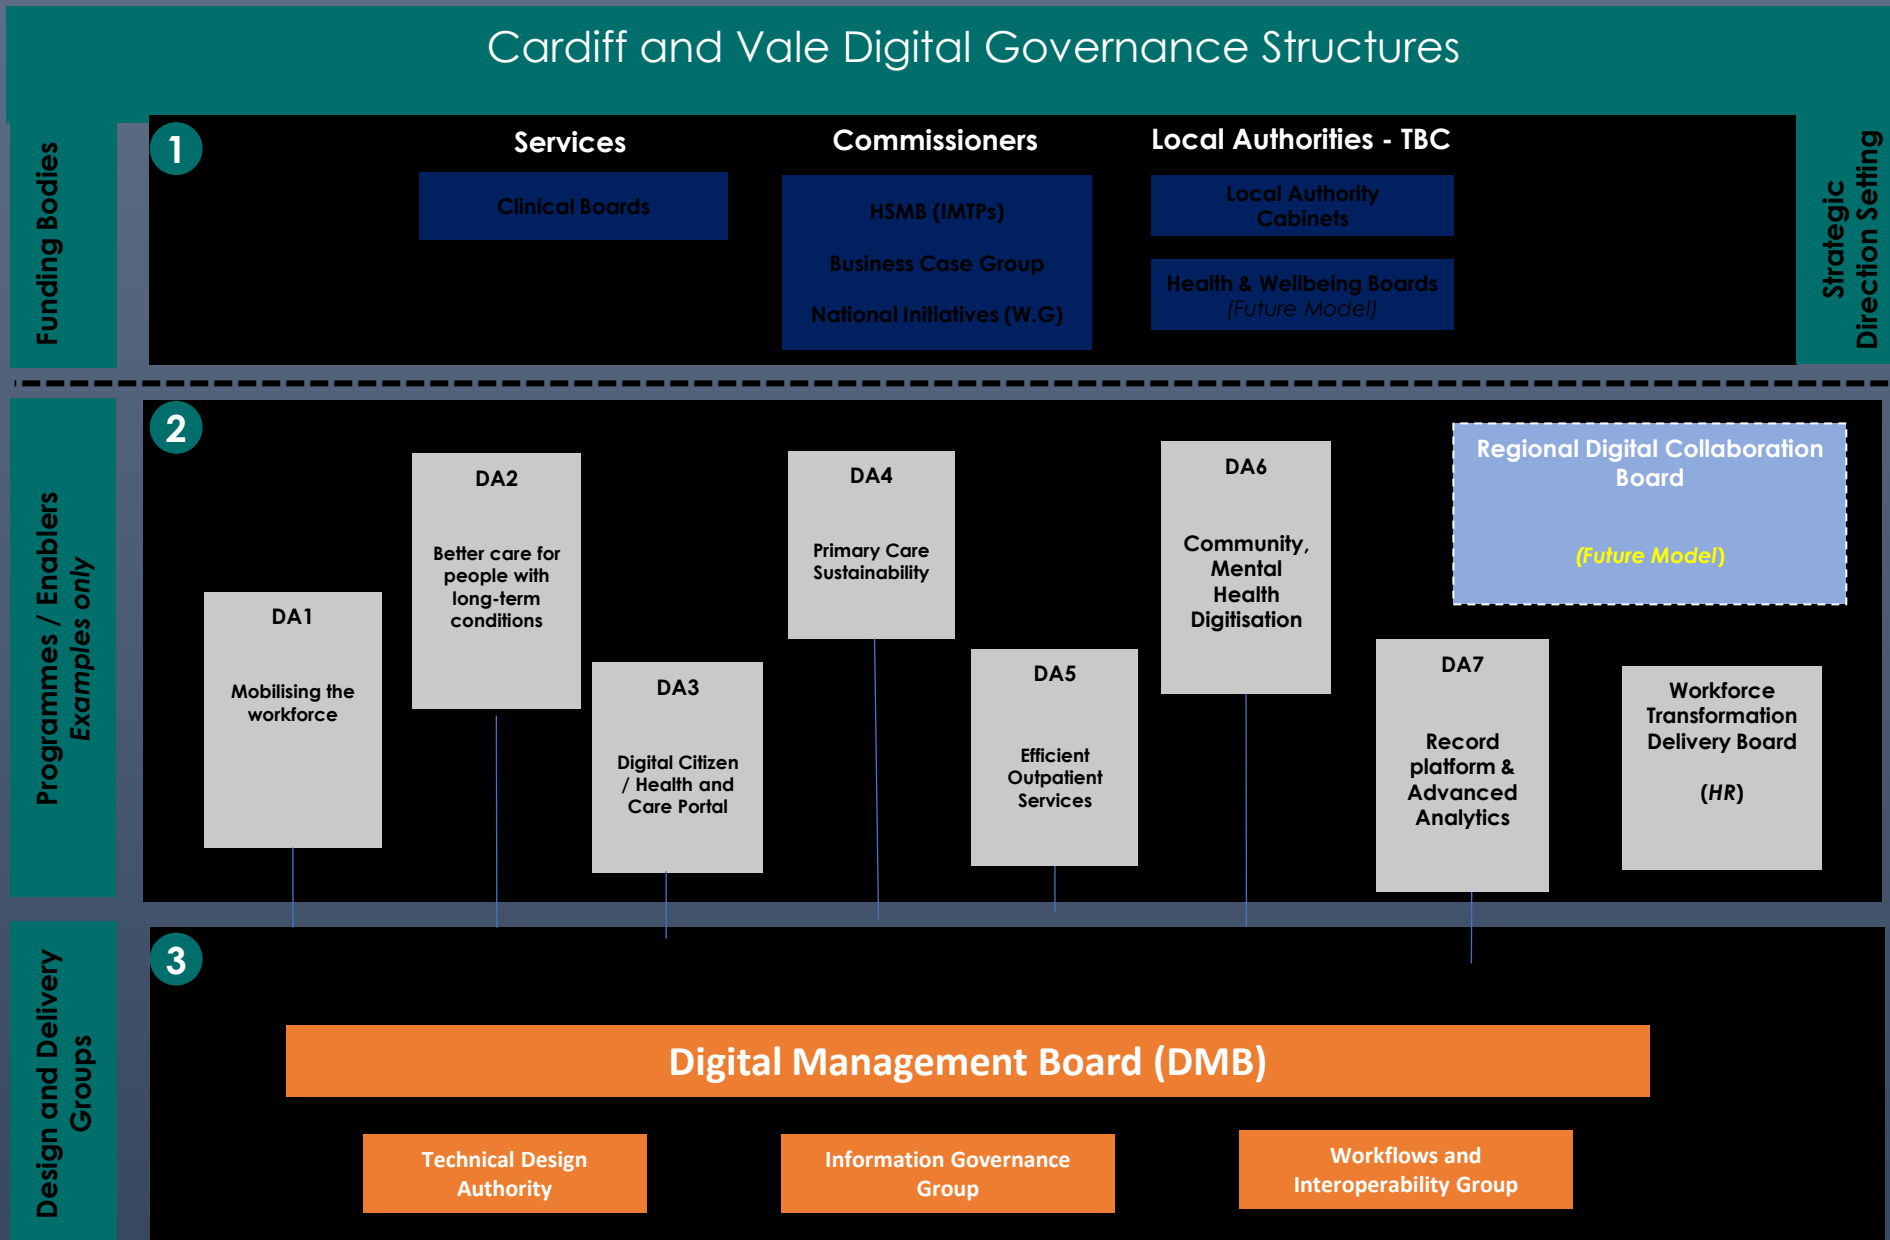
Cardiff and Vale Digital Governance Structures

Funding Bodies

1

Services

Clinical Boards

Commissioners

HSMB (IMTPs)

Business Case Group

National Initiatives (W.G)

Local Authorities - TBC

Local Authority Cabinets

Health & Wellbeing Boards (Future Model)

Strategic Direction Setting

Programmes / Enablers Examples only

2

DA1

Mobilising the workforce

DA2

Better care for people with long-term conditions

DA3

Digital Citizen / Health and Care Portal

DA4

Primary Care Sustainability

DA5

Efficient Outpatient Services

DA6

Community, Mental Health Digitisation

DA7

Record platform & Advanced Analytics

Regional Digital Collaboration Board

(Future Model)

Workforce Transformation Delivery Board

(HR)

Design and Delivery Groups

3

Digital Management Board (DMB)

Technical Design Authority

Information Governance Group

Workflows and Interoperability Group